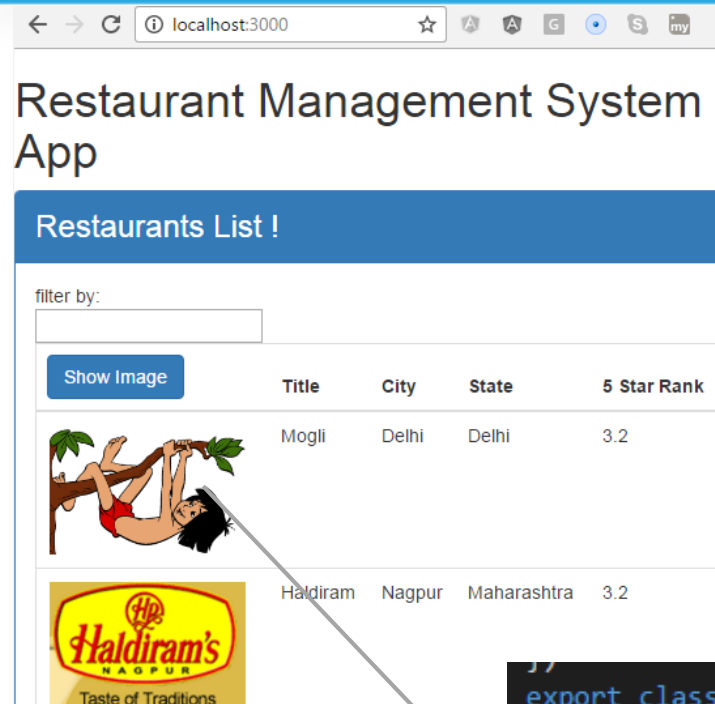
localhost:3000

Restaurant Management System App

Restaurants List !

filter by:

| Show Image | Title | City | State | 5 Star Rank |
|---|---|---|---|---|
| | Mogli | Delhi | Delhi | 3.2 |
| Hp Haldiram's NAGPUR Taste of Traditions | Haldiram | Nagpur | Maharashtra | 3.2 |

export class